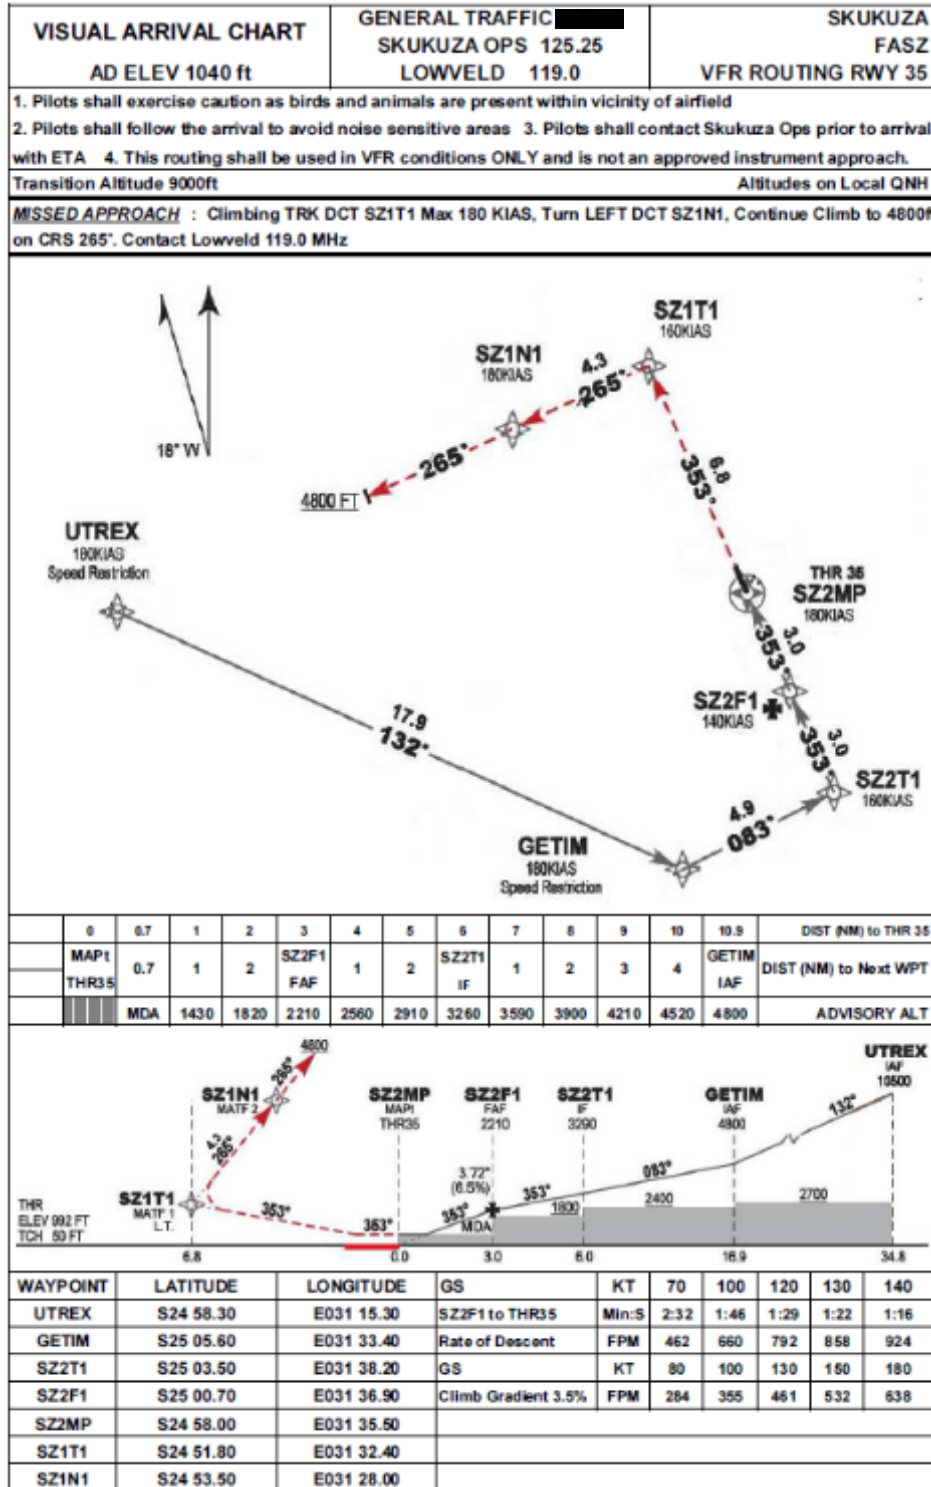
VISUAL ARRIVAL CHART

AD ELEV 1040 ft

GENERAL TRAFFIC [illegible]
SKUKUZA OPS 125.25
LOWVELD 119.0

SKUKUZA
FASZ
VFR ROUTING RWY 35

1. Pilots shall exercise caution as birds and animals are present within vicinity of airfield
2. Pilots shall follow the arrival to avoid noise sensitive areas 3. Pilots shall contact Skukuza Ops prior to arrival with ETA 4. This routing shall be used in VFR conditions ONLY and is not an approved instrument approach.

Transition Altitude 9000ft

Altitudes on Local QNH

MISSED APPROACH : Climbing TRK DCT SZ1T1 Max 180 KIAS, Turn LEFT DCT SZ1N1, Continue Climb to 4800f on CRS 265°. Contact Lowveld 119.0 MHz

18° W

SZ1T1
160KIAS

SZ1N1
180KIAS

4.3
265°

265°

4800 FT

6.8
353°

UTREX
180KIAS
Speed Restriction

THR 35
SZ2MP
180KIAS

3.0
353°

SZ2F1
140KIAS

3.0
353°

SZ2T1
160KIAS

17.9
132°

4.9
083°

GETIM
180KIAS
Speed Restriction

| 0 | 0.7 | 1 | 2 | 3 | 4 | 5 | 6 | 7 | 8 | 9 | 10 | 10.9 | DIST (NM) to THR 35 |
|---|---|---|---|---|---|---|---|---|---|---|---|---|---|
| MAPt THR35 | 0.7 | 1 | 2 | SZ2F1 FAF | 1 | 2 | SZ2T1 IF | 1 | 2 | 3 | 4 | GETIM IAF | DIST (NM) to Next WPT |
| | MDA | 1430 | 1820 | 2210 | 2560 | 2910 | 3260 | 3590 | 3900 | 4210 | 4520 | 4800 | ADVISORY ALT |

4800
265°
SZ1N1
MATF 2
4.3
265°
SZ1T1
MATF 1
L.T.
353°
353°
THR
ELEV 992 FT
TCH 50 FT
SZ2MP
MAPt
THR35
SZ2F1
FAF
2210
3.72°
(6.5%)
353°
353°
MDA
SZ2T1
IF
3290
1800
083°
2400
GETIM
IAF
4800
2700
132°
UTREX
IAF
10500
6.8
0.0
3.0
6.0
16.9
34.8

| WAYPOINT | LATITUDE | LONGITUDE | GS | KT | 70 | 100 | 120 | 130 | 140 |
|---|---|---|---|---|---|---|---|---|---|
| UTREX | S24 58.30 | E031 15.30 | SZ2F1 to THR35 | Min:S | 2:32 | 1:46 | 1:29 | 1:22 | 1:16 |
| GETIM | S25 05.60 | E031 33.40 | Rate of Descent | FPM | 462 | 660 | 792 | 858 | 924 |
| SZ2T1 | S25 03.50 | E031 38.20 | GS | KT | 80 | 100 | 130 | 150 | 180 |
| SZ2F1 | S25 00.70 | E031 36.90 | Climb Gradient 3.5% | FPM | 284 | 355 | 461 | 532 | 638 |
| SZ2MP | S24 58.00 | E031 35.50 | | | | | | | |
| SZ1T1 | S24 51.80 | E031 32.40 | | | | | | | |
| SZ1N1 | S24 53.50 | E031 28.00 | | | | | | | |